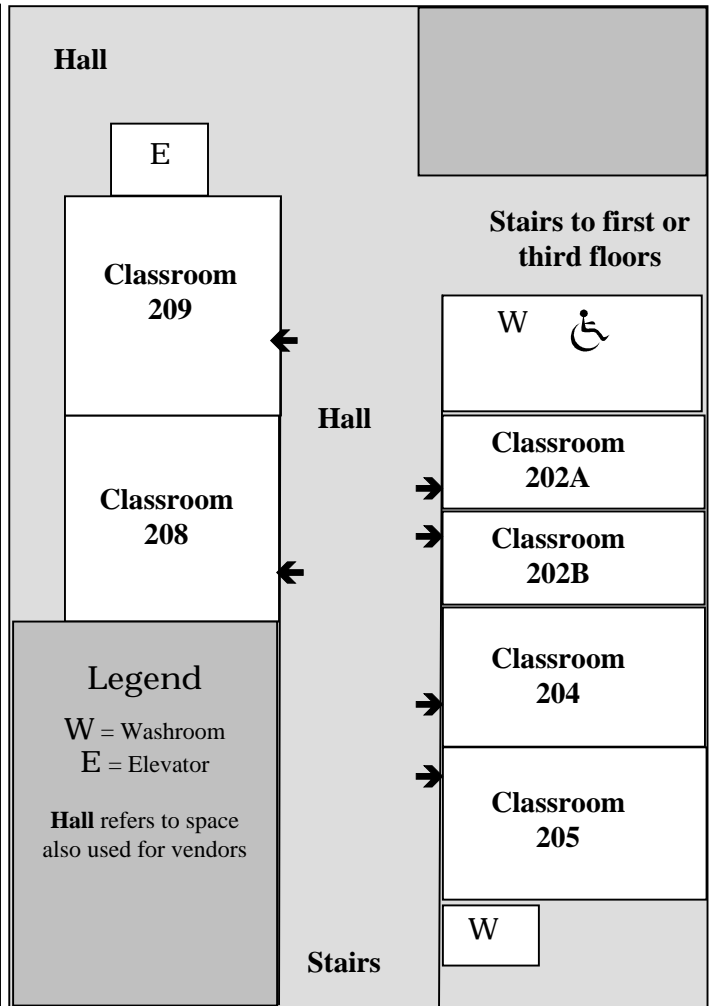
Hall

E

Stairs to first or third floors

Classroom 209

W

Hall

Classroom 202A

Classroom 208

Classroom 202B

Legend

W = Washroom
E = Elevator

**Hall** refers to space also used for vendors

Classroom 204

Classroom 205

W

Stairs